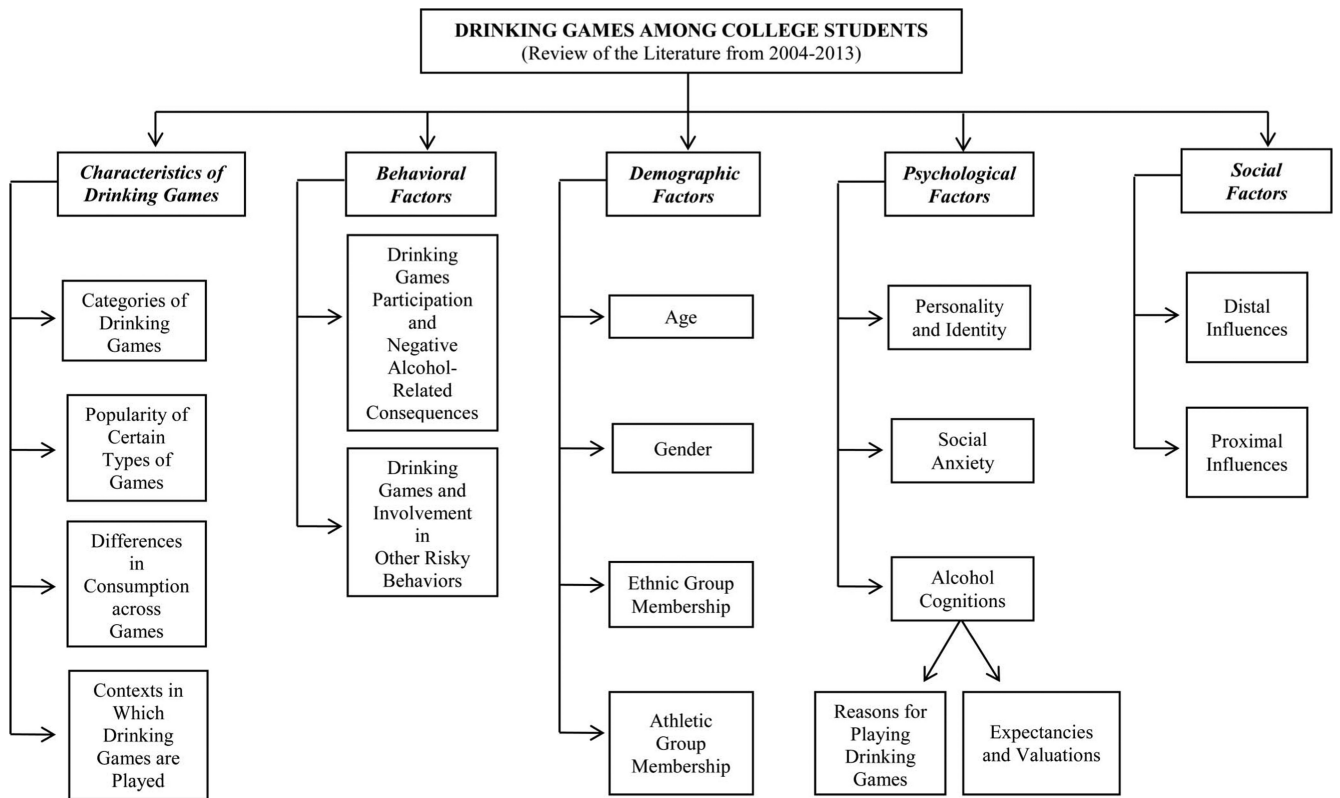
DRINKING GAMES AMONG COLLEGE STUDENTS
(Review of the Literature from 2004-2013)

Characteristics of Drinking Games

Categories of Drinking Games

Popularity of Certain Types of Games

Differences in Consumption across Games

Contexts in Which Drinking Games are Played

Behavioral Factors

Drinking Games Participation and Negative Alcohol-Related Consequences

Drinking Games and Involvement in Other Risky Behaviors

Demographic Factors

Age

Gender

Ethnic Group Membership

Athletic Group Membership

Psychological Factors

Personality and Identity

Social Anxiety

Alcohol Cognitions

Reasons for Playing Drinking Games

Expectancies and Valuations

Social Factors

Distal Influences

Proximal Influences